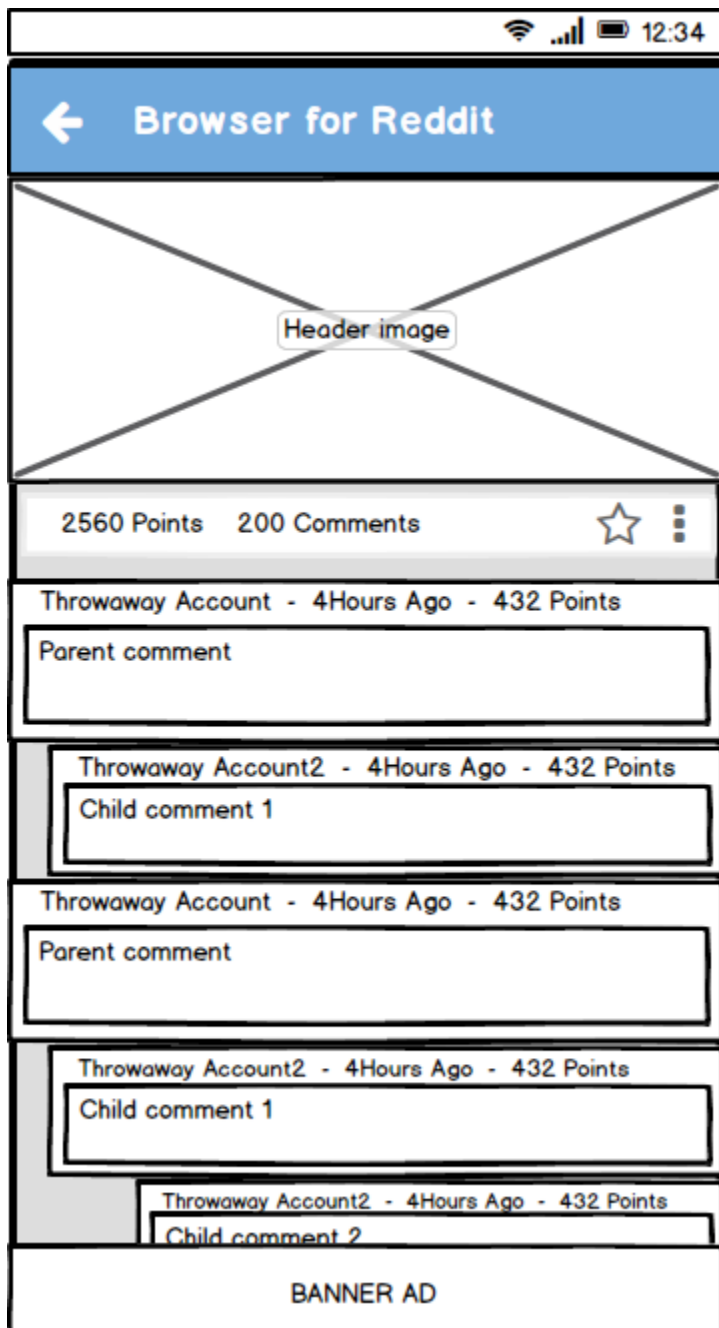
12:34

Browser for Reddit

Header image

2560 Points 200 Comments

Throwaway Account - 4Hours Ago - 432 Points

Parent comment

Throwaway Account2 - 4Hours Ago - 432 Points

Child comment 1

Throwaway Account - 4Hours Ago - 432 Points

Parent comment

Throwaway Account2 - 4Hours Ago - 432 Points

Child comment 1

Throwaway Account2 - 4Hours Ago - 432 Points

Child comment 2

BANNER AD